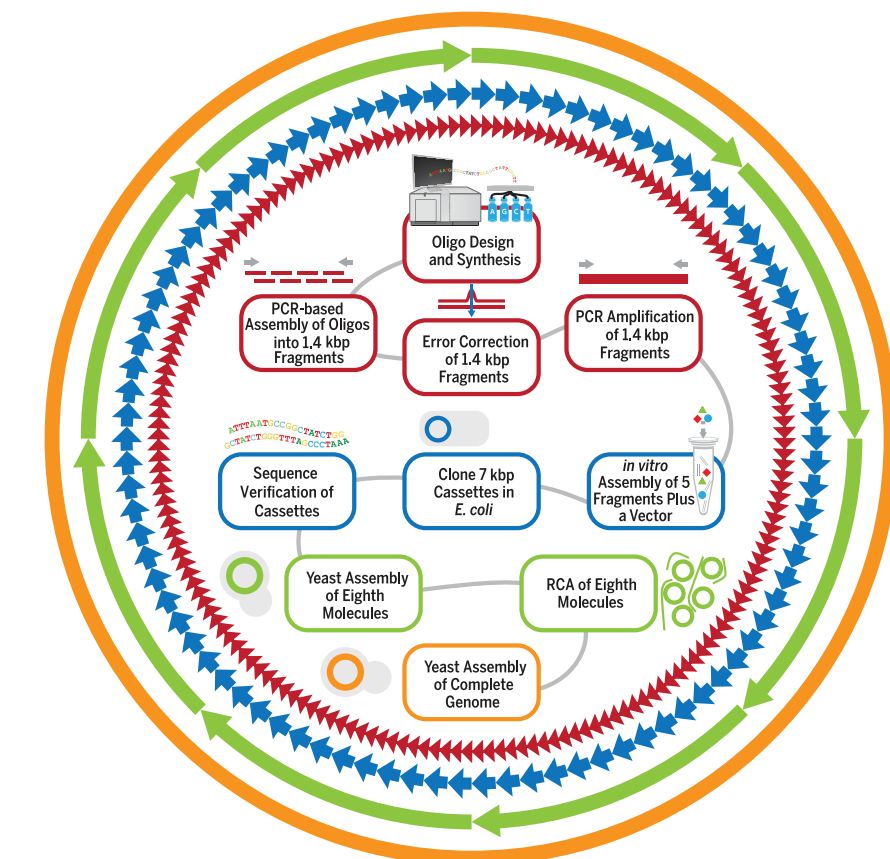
A G C T

Oligo Design and Synthesis

PCR-based Assembly of Oligos into 1.4 kbp Fragments

Error Correction of 1.4 kbp Fragments

PCR Amplification of 1.4 kbp Fragments

ATTTAATGCCGGCTATCTGG
CCTATCTGGGTTTAGCCCTAAA

Sequence Verification of Cassettes

Clone 7 kbp Cassettes in E. coli

in vitro Assembly of 5 Fragments Plus a Vector

Yeast Assembly of Eighth Molecules

RCA of Eighth Molecules

Yeast Assembly of Complete Genome